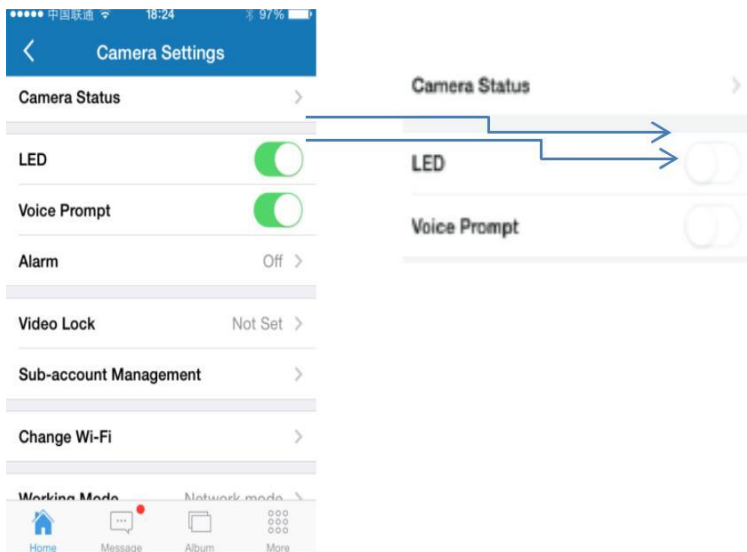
●●●●● 中国联通 18:24 97%

<

Camera Settings

Camera Status >

LED

Voice Prompt

Alarm Off >

Video Lock Not Set >

Sub-account Management >

Change Wi-Fi >

Working Mode Network mode >

Home Message Album More

Camera Status >

LED

Voice Prompt